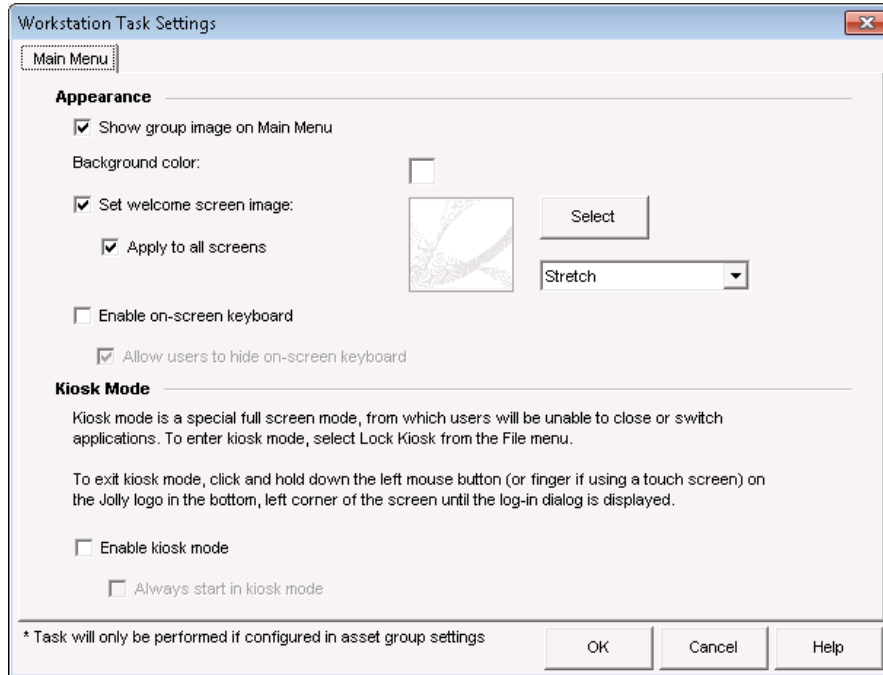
Workstation Task Settings

Main Menu

Appearance

Show group image on Main Menu

Background color:

Set welcome screen image:

Select

Apply to all screens

Stretch

Enable on-screen keyboard

Allow users to hide on-screen keyboard

Kiosk Mode

Kiosk mode is a special full screen mode, from which users will be unable to close or switch applications. To enter kiosk mode, select Lock Kiosk from the File menu.

To exit kiosk mode, click and hold down the left mouse button (or finger if using a touch screen) on the Jolly logo in the bottom, left corner of the screen until the log-in dialog is displayed.

Enable kiosk mode

Always start in kiosk mode

* Task will only be performed if configured in asset group settings

OK

Cancel

Help